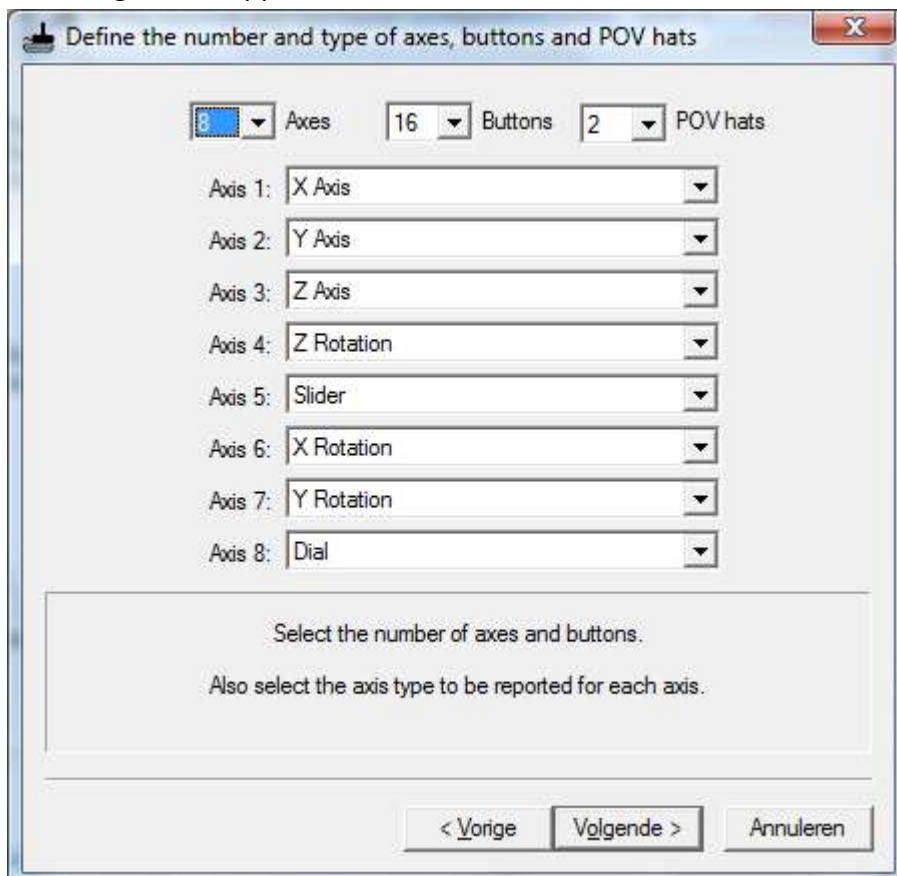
Define the number and type of axes, buttons and POV hats

8 Axes 16 Buttons 2 POV hats

Axis 1: X Axis

Axis 2: Y Axis

Axis 3: Z Axis

Axis 4: Z Rotation

Axis 5: Slider

Axis 6: X Rotation

Axis 7: Y Rotation

Axis 8: Dial

Select the number of axes and buttons.

Also select the axis type to be reported for each axis.

< Vorige Volgende > Annuleren